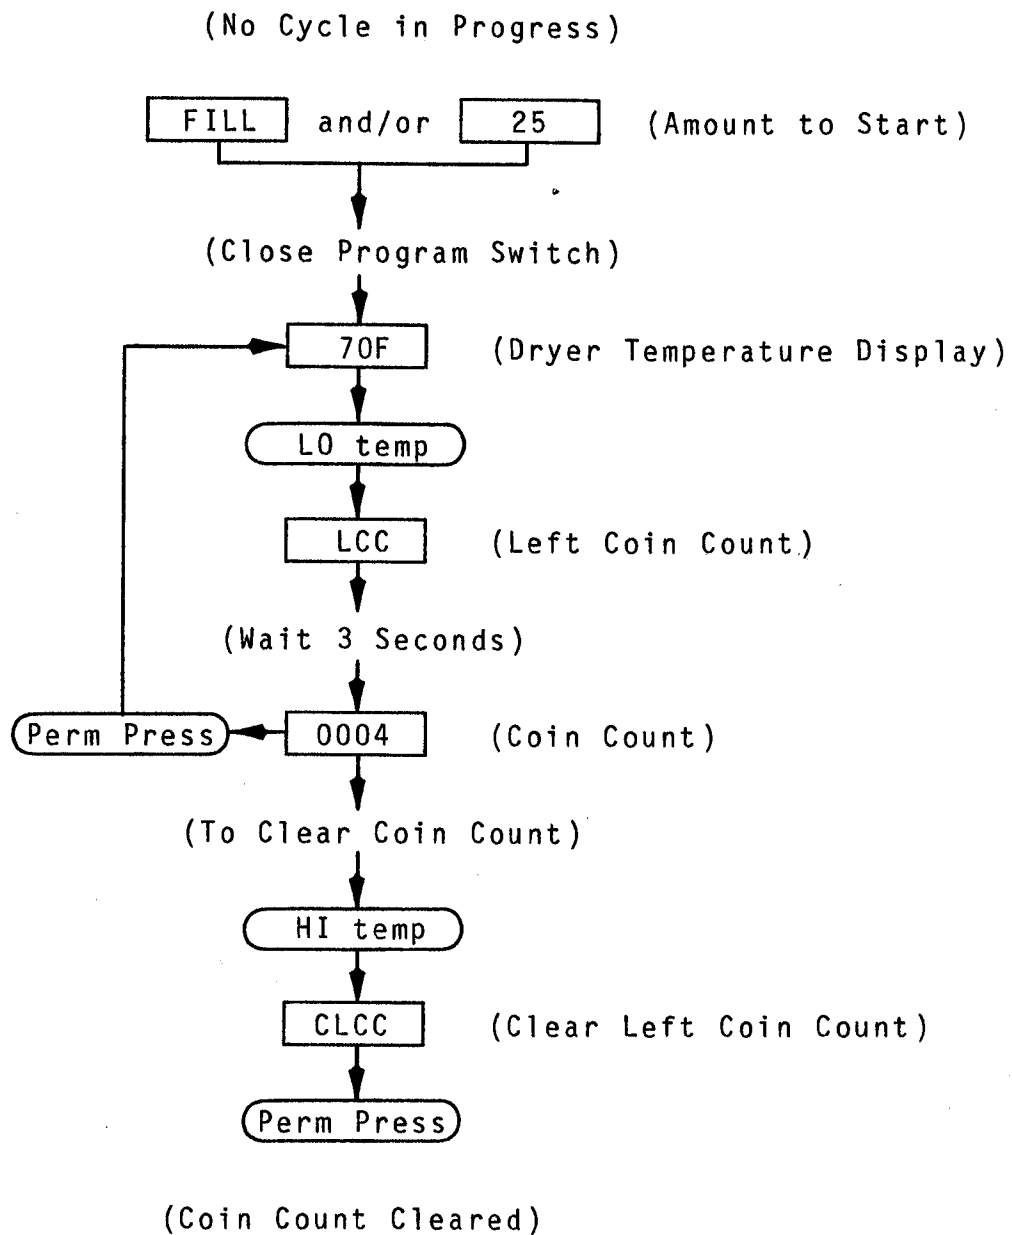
(No Cycle in Progress)

FILL and/or 25 (Amount to Start)

(Close Program Switch)

70F (Dryer Temperature Display)

LO temp

LCC (Left Coin Count)

(Wait 3 Seconds)

Perm Press

0004 (Coin Count)

(To Clear Coin Count)

HI temp

CLCC (Clear Left Coin Count)

Perm Press

(Coin Count Cleared)